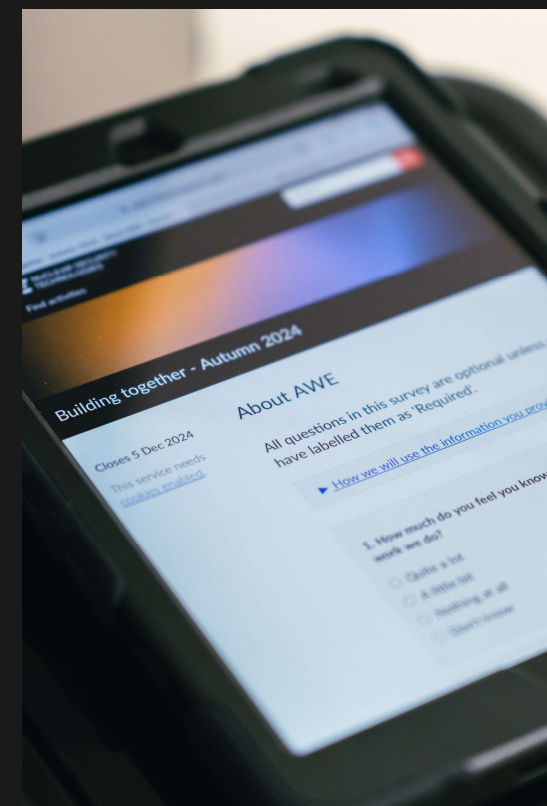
Find activities

Building together - Autumn 2024

Closes 5 Dec 2024

This service needs cookies enabled

About AWE

All questions in this survey are optional unless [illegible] have labelled them as 'Required'.

► How we will use the information you prov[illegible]

1. How much do you feel you know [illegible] work we do?

Quite a lot

A little bit

Nothing at all

Don't know